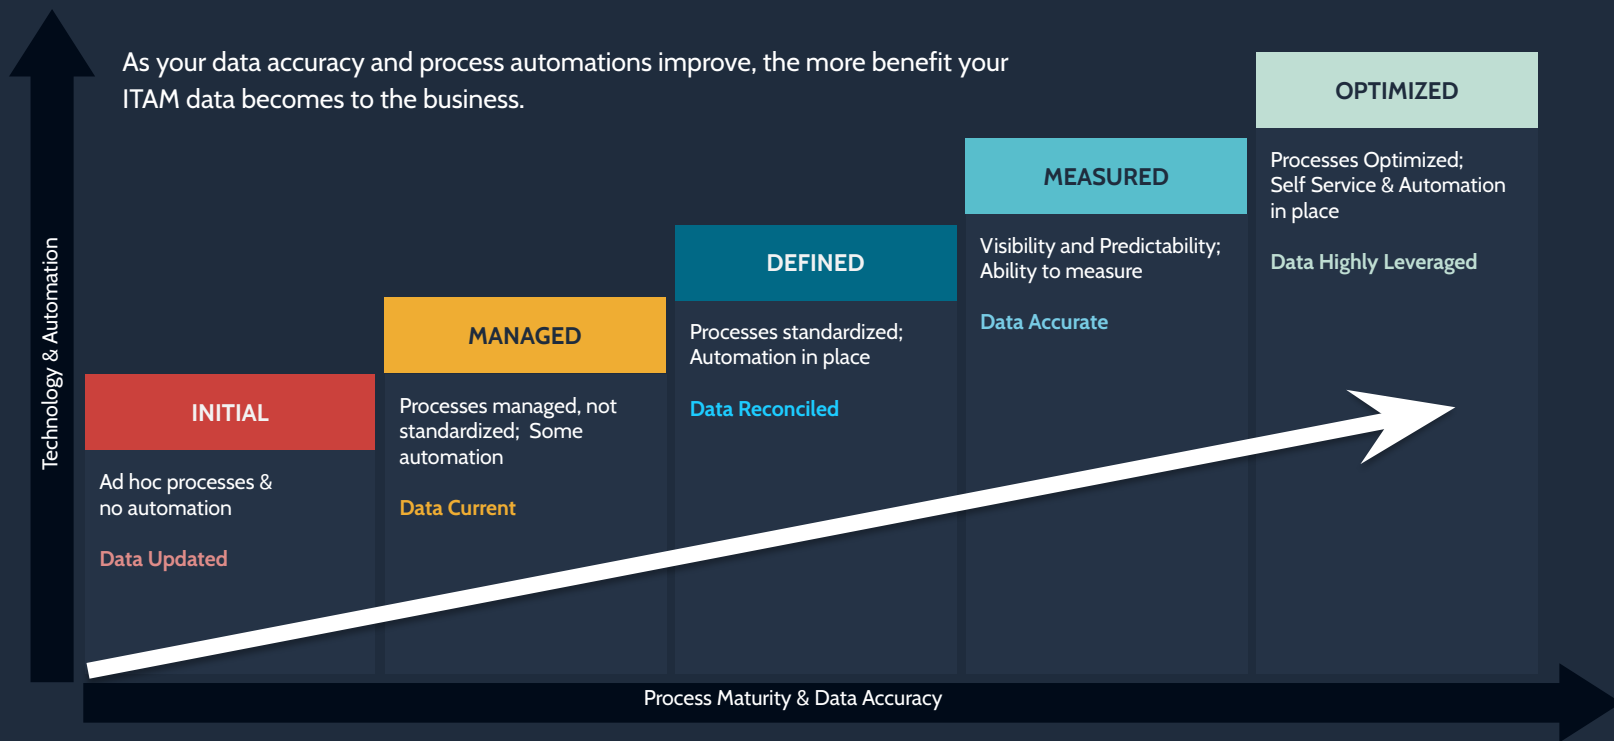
As your data accuracy and process automations improve, the more benefit your ITAM data becomes to the business.

Technology & Automation

INITIAL

Ad hoc processes & no automation

Data Updated

MANAGED

Processes managed, not standardized; Some automation

Data Current

DEFINED

Processes standardized; Automation in place

Data Reconciled

MEASURED

Visibility and Predictability; Ability to measure

Data Accurate

OPTIMIZED

Processes Optimized; Self Service & Automation in place

Data Highly Leveraged

Process Maturity & Data Accuracy